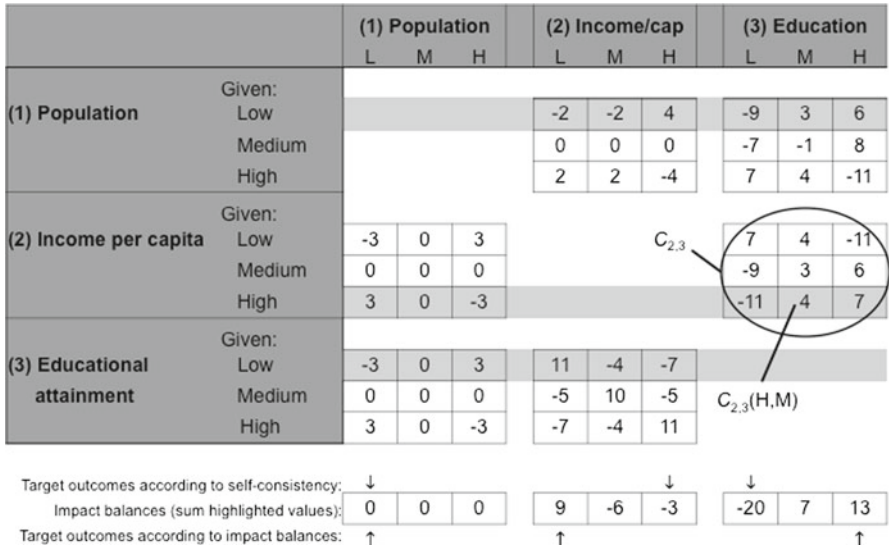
| | | (1) Population | | | (2) Income/cap | | | (3) Education | | |
|---|---|---|---|---|---|---|---|---|---|---|
| | | L | M | H | L | M | H | L | M | H |
| (1) Population | Given: | | | | | | | | | |
| | Low | | | | -2 | -2 | 4 | -9 | 3 | 6 |
| | Medium | | | | 0 | 0 | 0 | -7 | -1 | 8 |
| | High | | | | 2 | 2 | -4 | 7 | 4 | -11 |
| (2) Income per capita | Given: | | | | | | | | | |
| | Low | -3 | 0 | 3 | | | | 7 | 4 | -11 |
| | Medium | 0 | 0 | 0 | | | | -9 | 3 | 6 |
| | High | 3 | 0 | -3 | | | | -11 | 4 | 7 |
| (3) Educational attainment | Given: | | | | | | | | | |
| | Low | -3 | 0 | 3 | 11 | -4 | -7 | | | |
| | Medium | 0 | 0 | 0 | -5 | 10 | -5 | | | |
| | High | 3 | 0 | -3 | -7 | -4 | 11 | | | |

$C_{2,3}$

$C_{2,3}$(H,M)

| | | | | | | | | | |
|---|---|---|---|---|---|---|---|---|---|
| Target outcomes according to self-consistency: | ↓ | | | | | ↓ | ↓ | | |
| Impact balances (sum highlighted values): | 0 | 0 | 0 | 9 | -6 | -3 | -20 | 7 | 13 |
| Target outcomes according to impact balances: | ↑ | | | ↑ | | | | | ↑ |